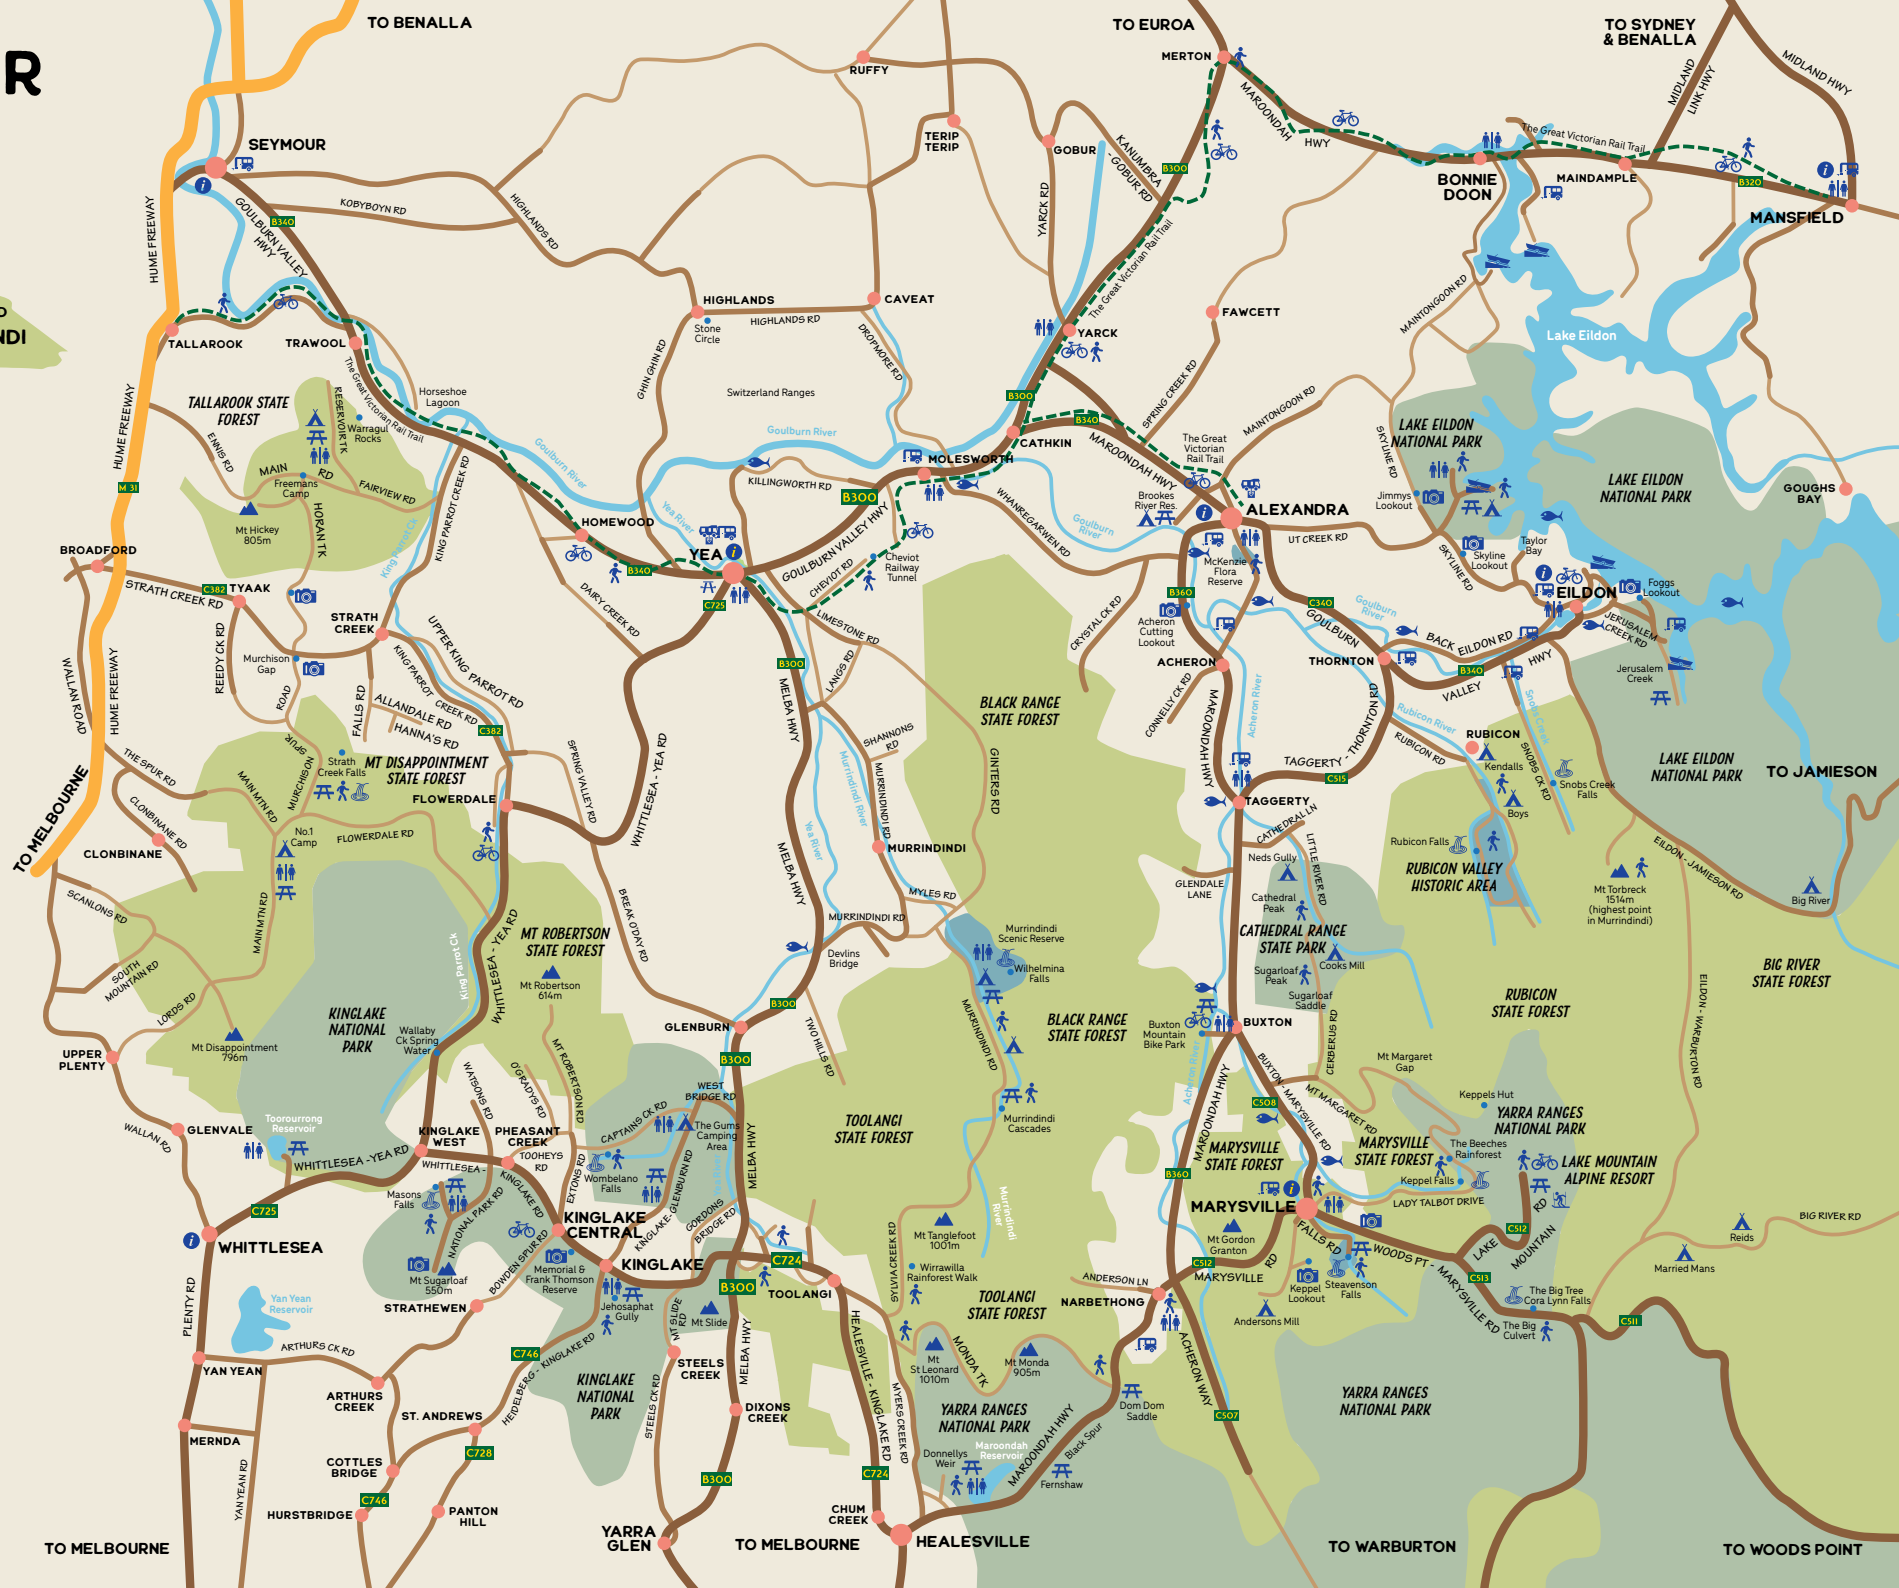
R

TO BENALLA
TO EUROA
TO SYDNEY & BENALLA
MIDLAND HWY
MIDLAND LINK HWY
MERTON
RUFFY
TERIP TERIP
GOBUR
SEYMOUR
KOBYBOYN RD
HIGHLANDS RD
GOULBURN VALLEY HWY
B340
HUME FREEWAY
MAROONDAH HWY
HWY
KANUMBRA - GOBUR RD
B300
The Great Victorian Rail Trail
BONNIE DOON
MAINDAMPLE
B320
MANSFIELD
YARCK RD
The Great Victorian Rail Trail
MAINTONGOON RD
HIGHLANDS
CAVEAT
HIGHLANDS RD
Stone Circle
FAWCETT
YARCK
Lake Eildon
TALLAROOK
TRAWOOL
Horseshoe Lagoon
Switzerland Ranges
GHIN GHIN RD
DROPMORE RD
SPRING CREEK RD
MAINTONGOON RD
TALLAROOK STATE FOREST
Warragul Rocks
RESERVOIR TK
The Great Victorian Rail Trail
Goulburn River
Goulburn River
B300
B340
CATHKIN
The Great Victorian Rail Trail
SKYLINE RD
LAKE EILDON NATIONAL PARK
LAKE EILDON NATIONAL PARK
ENNIS RD
MAIN RD
Freemans Camp
FAIRVIEW RD
KING PARROT CREEK RD
MOLESWORTH
KILLINGWORTH RD
MAROONDAH HWY
Brookes River Res.
Jimmys Lookout
GOUGHS BAY
HUME FREEWAY
M31
HORAN TK
Mt Hickey 805m
King Parrot Ck
HOMEWOOD
Yea River
B300
WHANREGARWEN RD
Goulburn River
ALEXANDRA
UT CREEK RD
SKYLINE RD
Skyline Lookout
Taylor Bay
BROADFORD
YEA
GOULBURN VALLEY HWY
Cheviot Railway Tunnel
McKenzie Flora Reserve
EILDON
Foggs Lookout
STRATH CREEK RD
C382
TYAAK
B340
DAIRY CREEK RD
CHEVIOT RD
C725
B360
C340
Goulburn River
JERUSALEM CREEK RD
STRATH CREEK
UPPER KING PARROT RD
LIMESTONE RD
CRYSTAL CK RD
Acheron Cutting Lookout
GOULBURN
BACK EILDON RD
REEDY CK RD
Murchison Gap
ROAD
KING PARROT CREEK RD
LANGS RD
ACHERON
THORNTON
B340
HWY
VALLEY
Jerusalem Creek
FALLS RD
ALLANDALE RD
HANNA'S RD
C382
B300
BLACK RANGE STATE FOREST
CONNELLY CK RD
MAROONDAH HWY
Acheron River
THORNTON RD
Rubicon River
Snobs Creek
WALLAN ROAD
HUME FREEWAY
SPUR
Strath Creek Falls
MT DISAPPOINTMENT STATE FOREST
MELBA HWY
SHANNONS RD
GINTERS RD
TAGGERTY
C515
RUBICON RD
RUBICON
SNOBS CK RD
Kendalls
LAKE EILDON NATIONAL PARK
TO JAMIESON
TO MELBOURNE
THE SPUR RD
MAIN MTN RD
MURCHISON
FLOWERDALE
SPRING VALLEY RD
WHITTLESEA - YEA RD
Murrindindi River
Yea River
MURRINDINDI RD
TAGGERTY
CATHEDRAL LN
LITTLE RIVER RD
Boys
Snobs Creek Falls
CLONBINANE RD
No.1 Camp
FLOWERDALE RD
MURRINDINDI
Neds Gully
Rubicon Falls
RUBICON VALLEY HISTORIC AREA
EILDON - JAMIESON RD
CLONBINANE
MELBA HWY
MYLES RD
GLENDALE LANE
Mt Torbreck 1514m (highest point in Murrindindi)
Big River
MAIN MTN RD
BREAK O'DAY RD
Cathedral Peak
SCANLONS RD
MURRINDINDI RD
Murrindindi Scenic Reserve
CATHEDRAL RANGE STATE PARK
MT ROBERTSON STATE FOREST
King Parrot Ck
WHITTLESEA - YEA RD
Devlins Bridge
Wilhelmina Falls
Sugarloaf Peak
Cooks Mill
BIG RIVER STATE FOREST
SOUTH MOUNTAIN RD
Mt Robertson 614m
Sugarloaf Saddle
RUBICON STATE FOREST
LORDS RD
KINGLAKE NATIONAL PARK
B300
BLACK RANGE STATE FOREST
CERBERUS RD
EILDON - WARBURTON RD
Mt Disappointment 796m
Wallaby Ck Spring Water
GLENBURN
Buxton Mountain Bike Park
BUXTON
UPPER PLENTY
TWO HILLS RD
MURRINDINDI RD
Mt Margaret Gap
O'GRADYS RD
MT ROBERTSON RD
B300
WATSONS RD
WEST BRIDGE RD
Acheron River
MAROONDAH HWY
BUXTON - MARYSVILLE RD
Keppels Hut
WALLAN RD
CAPTAINS CK RD
The Gums Camping Area
TOOLANGI STATE FOREST
Murrindindi Cascades
C508
MT MARGARET RD
YARRA RANGES NATIONAL PARK
GLENVALE
Toorourrong Reservoir
KINGLAKE WEST
PHEASANT CREEK
MELBA HWY
MARYSVILLE STATE FOREST
MARYSVILLE STATE FOREST
The Beeches Rainforest
LAKE MOUNTAIN ALPINE RESORT
WHITTLESEA - YEA RD
WHITTLESEA - KINGLAKE RD
TOOHEYS RD
EXTONS RD
Wombelano Falls
GLENBURN RD
C360
Keppel Falls
LADY TALBOT DRIVE
Masons Falls
NATIONAL PARK RD
KINGLAKE CENTRAL
KINGLAKE - GLENBURN RD
GORDONS BRIDGE RD
MARYSVILLE
FALLS RD
WOODS PT - MARYSVILLE RD
C512
BIG RIVER RD
C725
WHITTLESEA
Mt Sugarloaf 550m
BOWDEN SPUR RD
Memorial & Frank Thomson Reserve
KINGLAKE
C724
B300
TOOLANGI
SYLVIA CREEK RD
Mt Tanglefoot 1001m
Murrindindi River
Wirrawilla Rainforest Walk
ANDERSON LN
Mt Gordon Granton
C512
MARYSVILLE
RD
Keppel Lookout
Steavenson Falls
LAKE MOUNTAIN RD
C513
The Big Tree Cora Lynn Falls
Reids
Married Mans
STRATHEWEN
Jehosaphat Gully
MT SLIDE RD
Mt Slide
NARBETHONG
Andersons Mill
C511
PLENTY RD
Yan Yean Reservoir
ARTHURS CK RD
C746
HEIDELBERG - KINGLAKE RD
STEELS CREEK
HEALESVILLE - KINGLAKE RD
TOOLANGI STATE FOREST
Mt St Leonard 1010m
MONDA TK
Mt Monda 905m
ACHERON WAY
The Big Culvert
YAN YEAN
KINGLAKE NATIONAL PARK
MELBA HWY
Dom Dom Saddle
C507
YARRA RANGES NATIONAL PARK
ARTHURS CREEK
ST. ANDREWS
STEELS CK RD
DIXONS CREEK
MYERS CREEK RD
YARRA RANGES NATIONAL PARK
Donnellys Weir
Maroondah Reservoir
MAROONDAH HWY
Black Spur
MERNDA
C728
B300
C724
Fernshaw
COTTLES BRIDGE
YAN YEAN RD
C746
HURSTBRIDGE
PANTON HILL
YARRA GLEN
CHUM CREEK
HEALESVILLE
TO MELBOURNE
TO MELBOURNE
TO WARBURTON
TO WOODS POINT